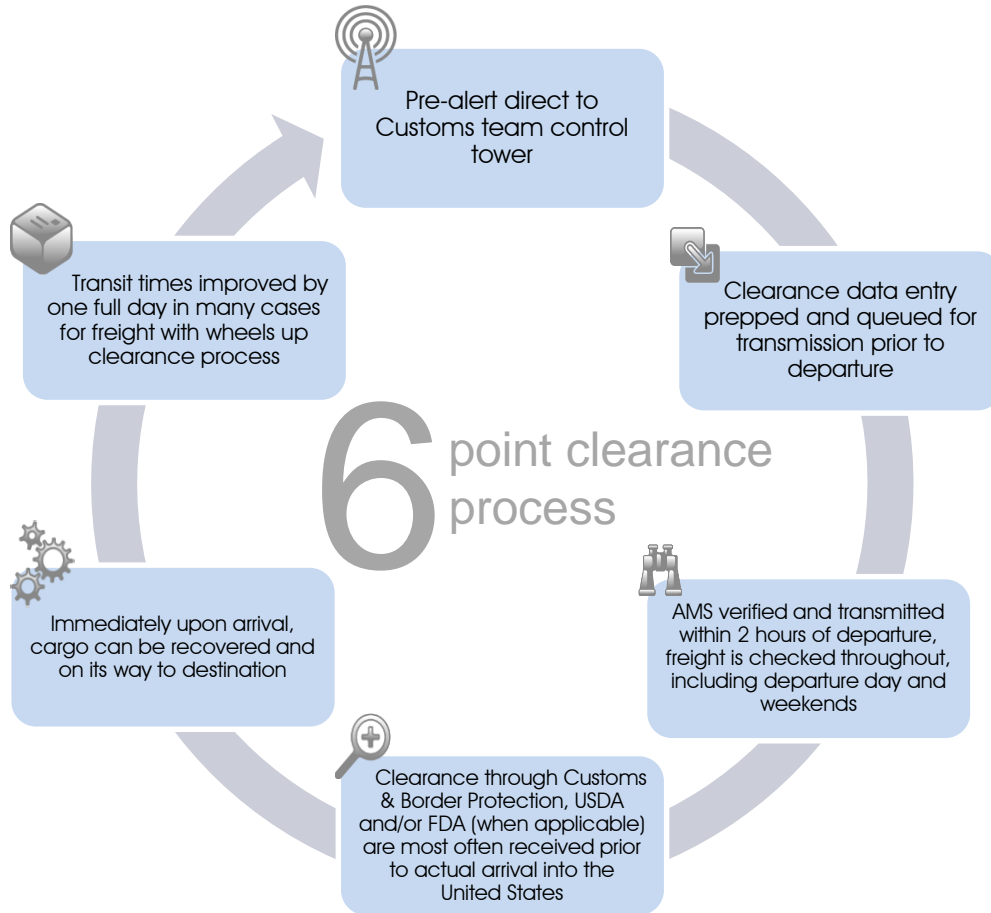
Pre-alert direct to Customs team control tower

Clearance data entry prepped and queued for transmission prior to departure

AMS verified and transmitted within 2 hours of departure, freight is checked throughout, including departure day and weekends

Clearance through Customs & Border Protection, USDA and/or FDA (when applicable) are most often received prior to actual arrival into the United States

Immediately upon arrival, cargo can be recovered and on its way to destination

Transit times improved by one full day in many cases for freight with wheels up clearance process

6 point clearance process